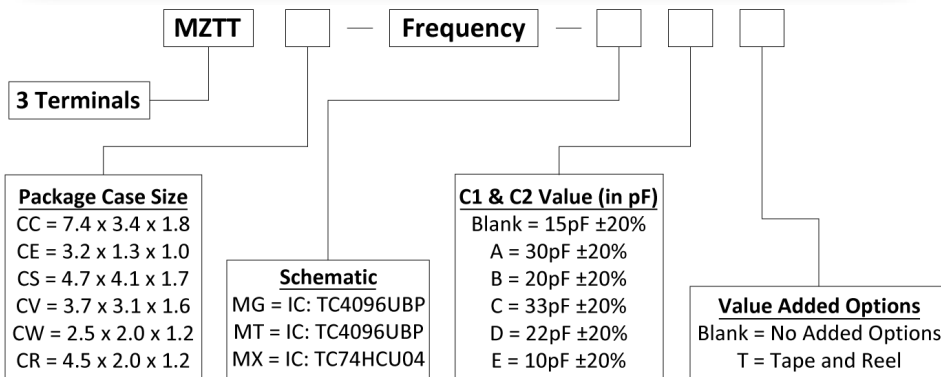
MZTT — Frequency —

3 Terminals

Package Case Size
CC = 7.4 x 3.4 x 1.8
CE = 3.2 x 1.3 x 1.0
CS = 4.7 x 4.1 x 1.7
CV = 3.7 x 3.1 x 1.6
CW = 2.5 x 2.0 x 1.2
CR = 4.5 x 2.0 x 1.2

Schematic
MG = IC: TC4096UBP
MT = IC: TC4096UBP
MX = IC: TC74HCU04

C1 & C2 Value (in pF)
Blank = 15pF ±20%
A = 30pF ±20%
B = 20pF ±20%
C = 33pF ±20%
D = 22pF ±20%
E = 10pF ±20%

Value Added Options
Blank = No Added Options
T = Tape and Reel